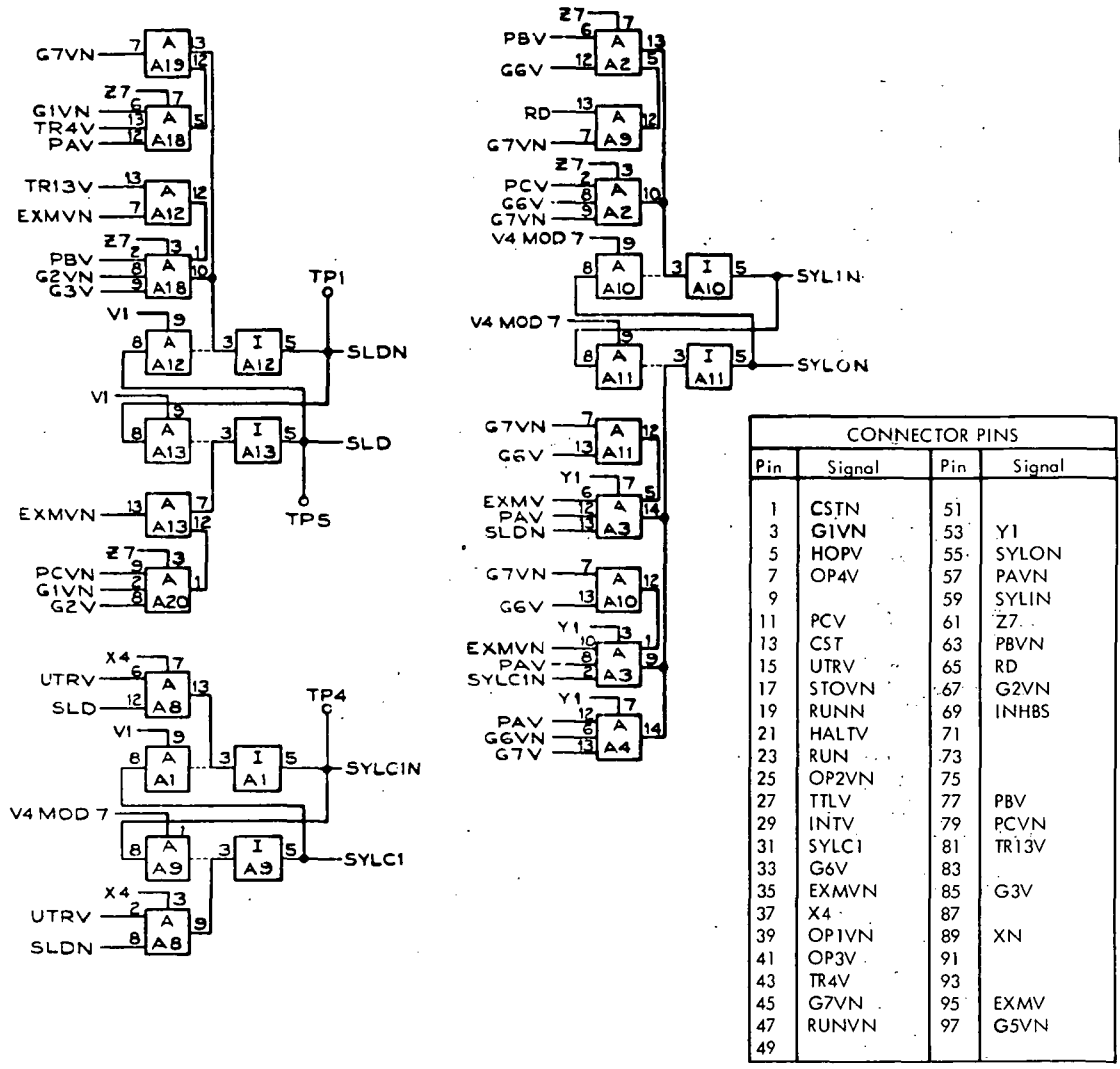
G7VN 7 A A19 3 12

Z7 7 G1VN 6 TR4V 13 PAV 12 A A18 5

TR13V 13 A 12 EXMVN 7 A12

Z7 2 13 PBV 8 G2VN 8 G3V 9 A A18 1 10

TP1

V1 9 8 A A12 3 I A12 5 SLDN

V1 9 8 A A13 3 I A13 5 SLD

TP5

EXMVN 13 A A13 7 12

Z7 3 PCVN 9 G1VN 2 G2V 8 A A20 1

X4 7 UTRV 6 SLD 12 A A8 13

TP4

V1 9 8 A A1 3 I A1 5 SYLC1N

V4 MOD 7 7 8 A A9 3 I A9 5 SYLC1

X4 3 UTRV 2 SLDN 8 A A8 9

Z7 7 PBV 6 G6V 12 A A2 13 5

RD 13 A A9 12 G7VN 7

Z7 3 PCV 2 G6V 8 G7VN 9 A A2 10

V4 MOD 7 9 8 A A10 3 I A10 5 SYL1N

V4 MOD 7 9 8 A A11 3 I A11 5 SYLON

G7VN 7 A 12 G6V 13 A11

Y1 7 EXMV 6 PAV 12 SLDN 13 A A3 5 14

G7VN 7 A 12 G6V 13 A10

Y1 3 EXMVN 10 PAV 8 SYLC1N 2 A A3 1 9

Y1 7 PAV 12 G6VN 6 G7V 13 A A4 14

| CONNECTOR PINS | | | |
|---|---|---|---|
| Pin | Signal | Pin | Signal |
| 1 | CSTN | 51 | |
| 3 | G1VN | 53 | Y1 |
| 5 | HOPV | 55 | SYLON |
| 7 | OP4V | 57 | PAVN |
| 9 | | 59 | SYLIN |
| 11 | PCV | 61 | Z7 |
| 13 | CST | 63 | PBVN |
| 15 | UTRV | 65 | RD |
| 17 | STOVN | 67 | G2VN |
| 19 | RUNN | 69 | INHBS |
| 21 | HALTV | 71 | |
| 23 | RUN | 73 | |
| 25 | OP2VN | 75 | |
| 27 | TTLV | 77 | PBV |
| 29 | INTV | 79 | PCVN |
| 31 | SYLC1 | 81 | TR13V |
| 33 | G6V | 83 | |
| 35 | EXMVN | 85 | G3V |
| 37 | X4 | 87 | |
| 39 | OP1VN | 89 | XN |
| 41 | OP3V | 91 | |
| 43 | TR4V | 93 | |
| 45 | G7VN | 95 | EXMV |
| 47 | RUNVN | 97 | G5VN |
| 49 | | | |